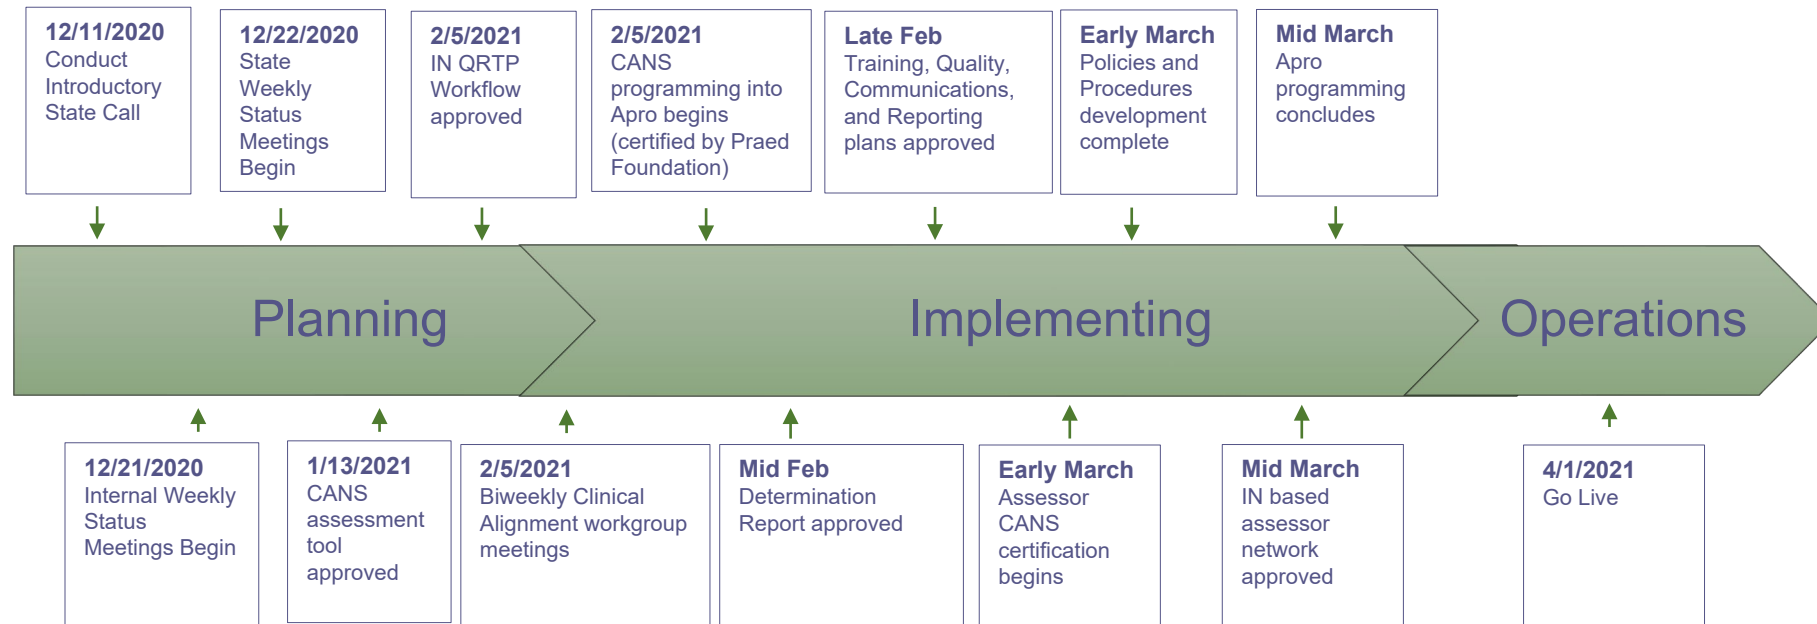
12/11/2020
Conduct Introductory State Call

12/22/2020
State Weekly Status Meetings Begin

2/5/2021
IN QRTP Workflow approved

2/5/2021
CANS programming into Apro begins (certified by Praed Foundation)

Late Feb
Training, Quality, Communications, and Reporting plans approved

Early March
Policies and Procedures development complete

Mid March
Apro programming concludes

Planning

Implementing

Operations

12/21/2020
Internal Weekly Status Meetings Begin

1/13/2021
CANS assessment tool approved

2/5/2021
Biweekly Clinical Alignment workgroup meetings

Mid Feb
Determination Report approved

Early March
Assessor CANS certification begins

Mid March
IN based assessor network approved

4/1/2021
Go Live